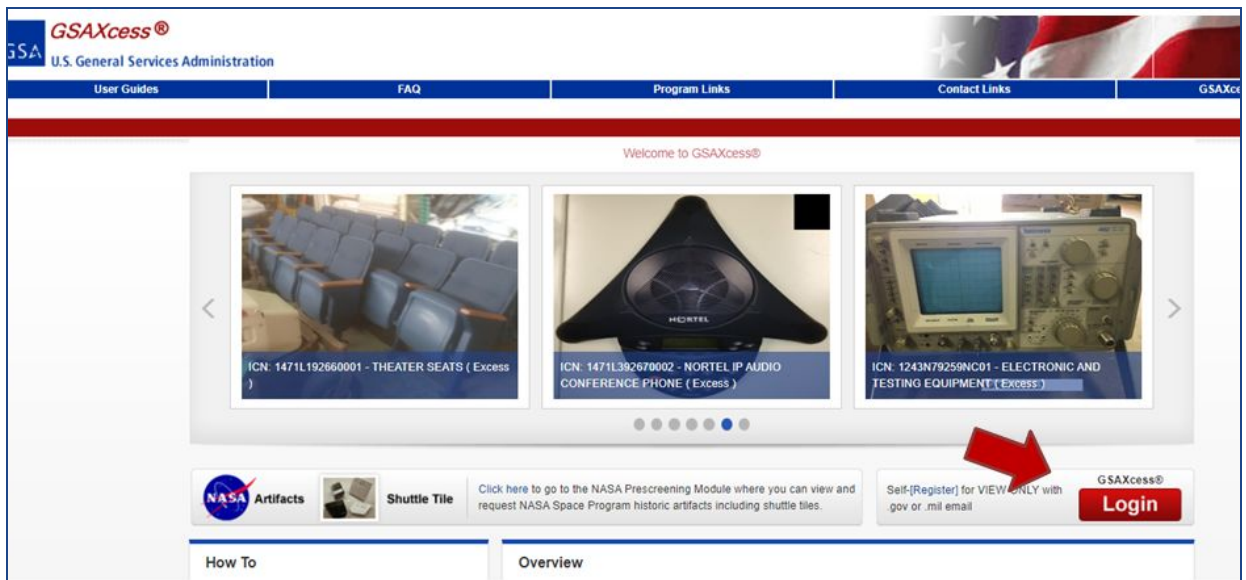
GSA GSAXcess®
U.S. General Services Administration

User Guides | FAQ | Program Links | Contact Links | GSAXce

Welcome to GSAXcess®

NORTEL

ICN: 1471L192660001 - THEATER SEATS ( Excess )

ICN: 1471L392670002 - NORTEL IP AUDIO CONFERENCE PHONE ( Excess )

ICN: 1243N79259NC01 - ELECTRONIC AND TESTING EQUIPMENT ( Excess )

NASA Artifacts

Shuttle Tile

Click here to go to the NASA Prescreening Module where you can view and request NASA Space Program historic artifacts including shuttle tiles.

Self-[Register] for VIEW ONLY with .gov or .mil email

GSAXcess®

Login

How To

Overview